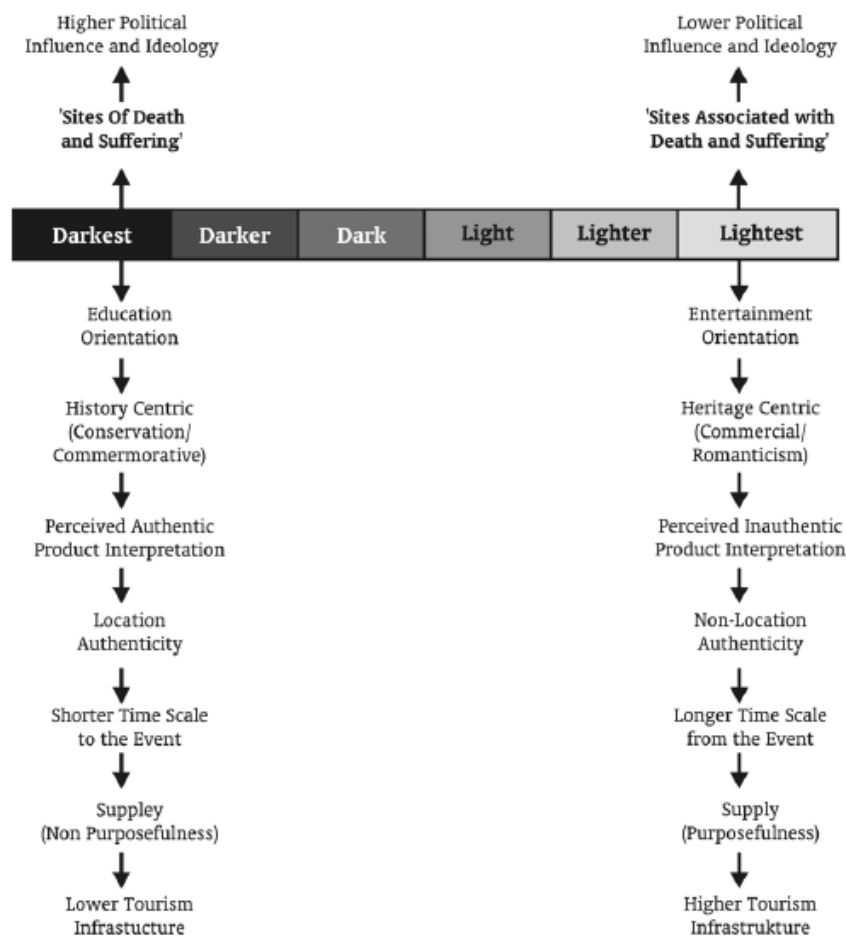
Higher Political Influence and Ideology

'Sites Of Death and Suffering'

Lower Political Influence and Ideology

'Sites Associated with Death and Suffering'

| Darkest | Darker | Dark | Light | Lighter | Lightest |
|---|---|---|---|---|---|

Education Orientation

History Centric (Conservation/ Commermorative)

Perceived Authentic Product Interpretation

Location Authenticity

Shorter Time Scale to the Event

Suppley (Non Purposefulness)

Lower Tourism Infrastucture

Entertainment Orientation

Heritage Centric (Commercial/ Romanticism)

Perceived Inauthentic Product Interpretation

Non-Location Authenticity

Longer Time Scale from the Event

Supply (Purposefulness)

Higher Tourism Infrastrukture